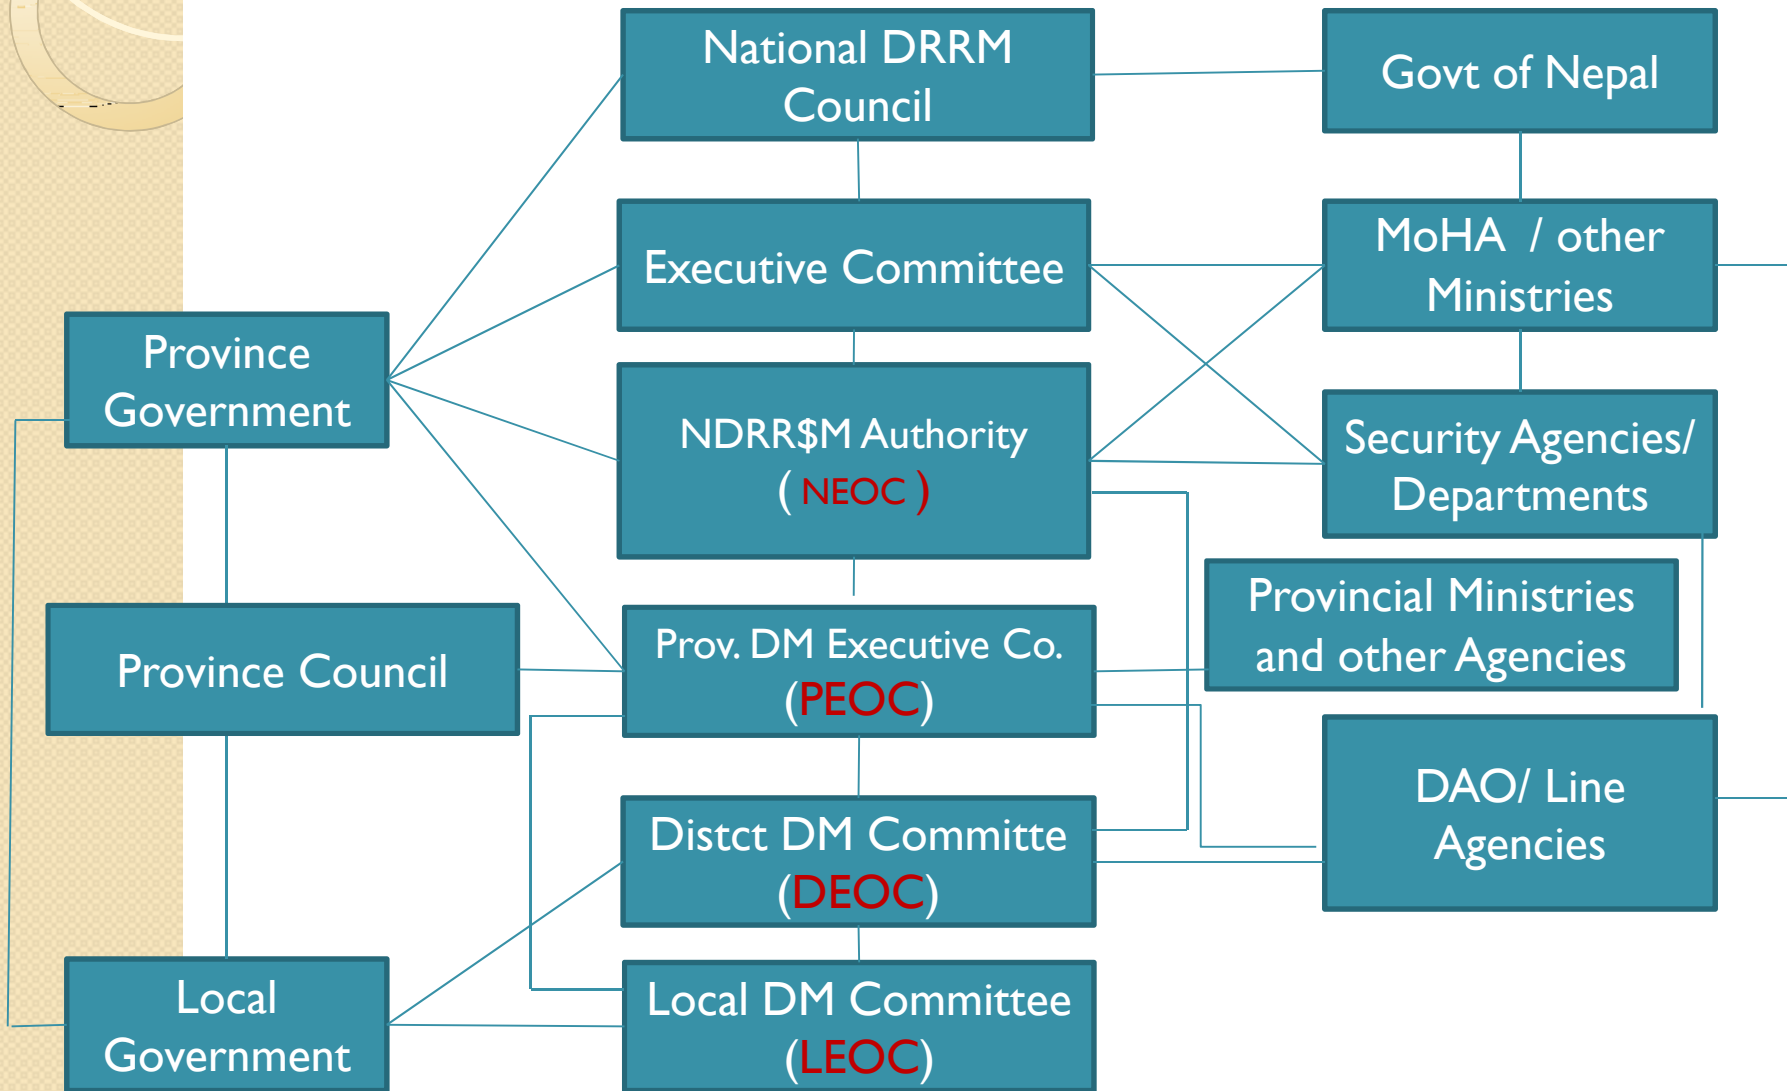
National DRRM Council

Govt of Nepal

Executive Committee

MoHA / other Ministries

Province Government

NDRR$M Authority ( NEOC )

Security Agencies/ Departments

Provincial Ministries and other Agencies

Province Council

Prov. DM Executive Co. (PEOC)

DAO/ Line Agencies

Distct DM Committe (DEOC)

Local Government

Local DM Committee (LEOC)